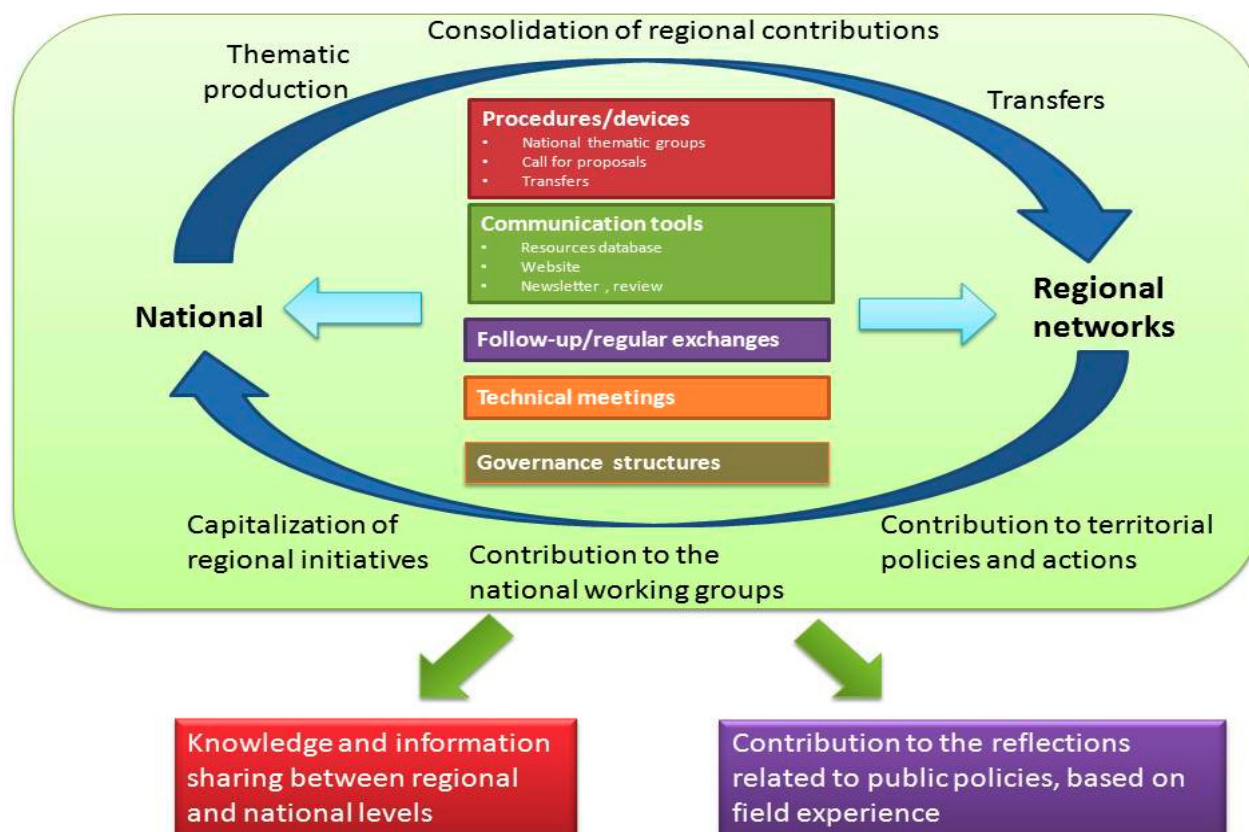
Consolidation of regional contributions

Thematic production

Transfers

Procedures/devices
- National thematic groups
- Call for proposals
- Transfers

Communication tools
- Resources database
- Website
- Newsletter , review

National

Regional networks

Follow-up/regular exchanges

Technical meetings

Governance structures

Capitalization of regional initiatives

Contribution to the national working groups

Contribution to territorial policies and actions

Knowledge and information sharing between regional and national levels

Contribution to the reflections related to public policies, based on field experience